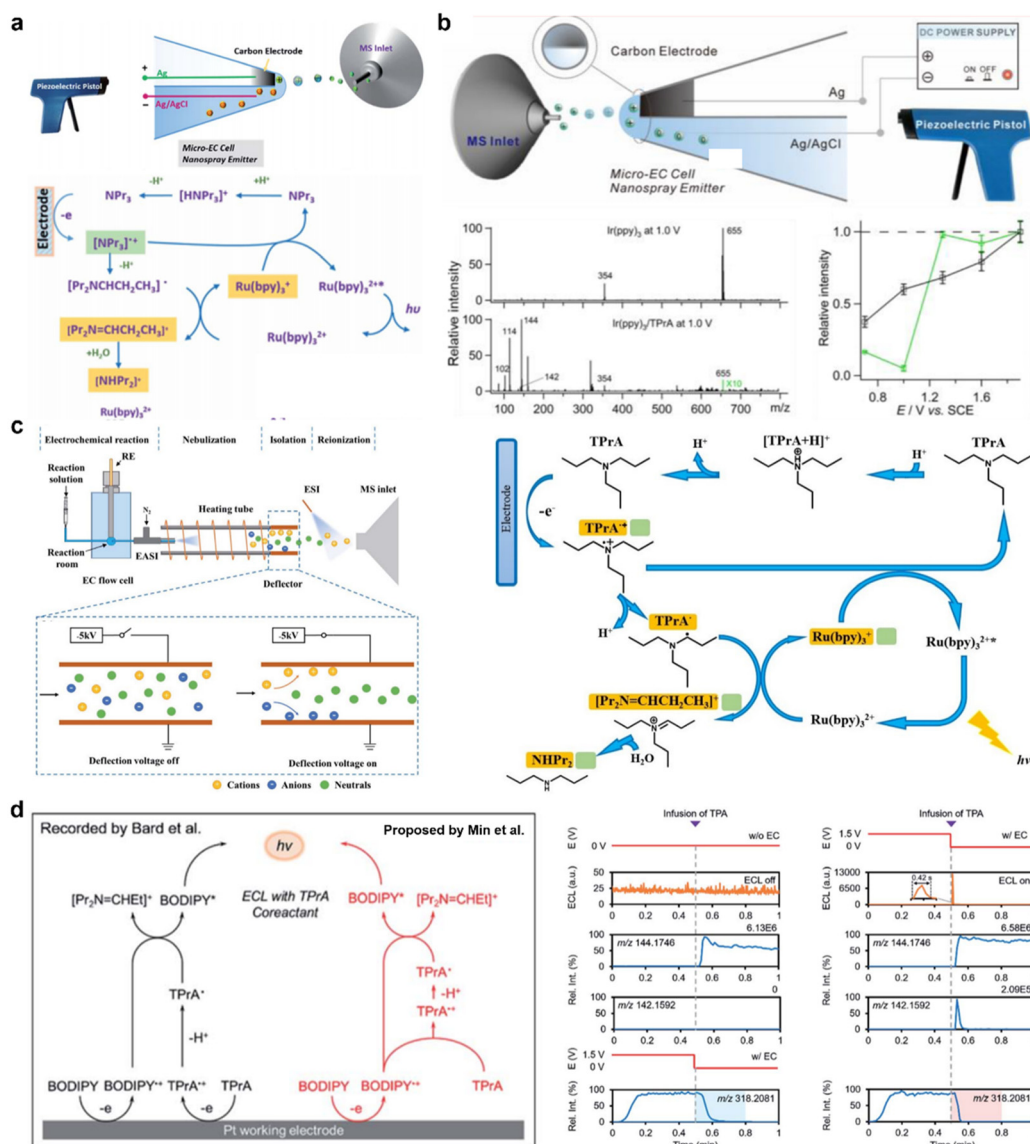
a

Piezoelectric Pistol

Carbon Electrode

MS Inlet

+ Ag

− Ag/AgCl

Micro-EC Cell Nanospray Emitter

Electrode

-e

NPr$_3$

-H$^+$

[HNPr$_3$]$^+$

+H$^+$

NPr$_3$

[NPr$_3$]$^{\cdot+}$

-H$^+$

[Pr$_2$NCHCH$_2$CH$_3$]$^\cdot$

Ru(bpy)$_3$$^+$

Ru(bpy)$_3$$^{2+*}$

hυ

[Pr$_2$N=CHCH$_2$CH$_3$]$^+$

Ru(bpy)$_3$$^{2+}$

+H$_2$O

[NHPr$_2$]$^+$

Ru(bpy)$_3$$^{2+}$

b

Carbon Electrode

DC POWER SUPPLY

⊕

⊖

ON OFF

MS Inlet

Ag

Ag/AgCl

Piezoelectric Pistol

Micro-EC Cell Nanospray Emitter

Relative intensity

Ir(ppy)$_3$ at 1.0 V

655

354

Ir(ppy)$_3$/TPrA at 1.0 V

114

144

102

142

354

655

X10

100

50

0

100

50

0

100 200 300 400 500 600 700 m/z

Relative intensity

1.0

0.5

0.0

0.8 1.2 1.6

E / V vs. SCE

c

Electrochemical reaction

Nebulization

Isolation

Reionization

RE

Reaction solution

N$_2$

Heating tube

ESI

MS inlet

Reaction room

EASI

EC flow cell

Deflector

-5kV

-5kV

Deflection voltage off

Deflection voltage on

Cations Anions Neutrals

TPrA

H$^+$

[TPrA+H]$^+$

H$^+$

TPrA

Electrode

-e$^-$

TPrA$^{\cdot+}$

TPrA$^\cdot$

H$^+$

Ru(bpy)$_3$$^+$

Ru(bpy)$_3$$^{2+*}$

[Pr$_2$N=CHCH$_2$CH$_3$]$^+$

Ru(bpy)$_3$$^{2+}$

NHPr$_2$

H$_2$O

hν

d

Recorded by Bard et al.

Proposed by Min et al.

hν

ECL with TPrA Coreactant

[Pr$_2$N=CHEt]$^+$

BODIPY*

BODIPY*

[Pr$_2$N=CHEt]$^+$

TPrA$^\cdot$

TPrA$^\cdot$

-H$^+$

-H$^+$

TPrA$^{\cdot+}$

BODIPY

BODIPY$^{\cdot+}$

TPrA$^{\cdot+}$

TPrA

BODIPY

BODIPY$^{\cdot+}$

TPrA

-e

-e

-e

Pt working electrode

Infusion of TPA

E (V)

0 V

w/o EC

ECL (a.u.)

50

25

0

ECL off

0 0.2 0.4 0.6 0.8 1

Rel. Int. (%)

100

50

0

6.13E6

m/z 144.1746

0

m/z 142.1592

E (V)

1.5 V

0 V

w/ EC

m/z 318.2081

Time (min)

Infusion of TPA

E (V)

1.5 V

0 V

w/ EC

ECL (a.u.)

13000

6500

0

0.42 s

ECL on

6.58E6

m/z 144.1746

2.09E5

m/z 142.1592

m/z 318.2081

Time (min)